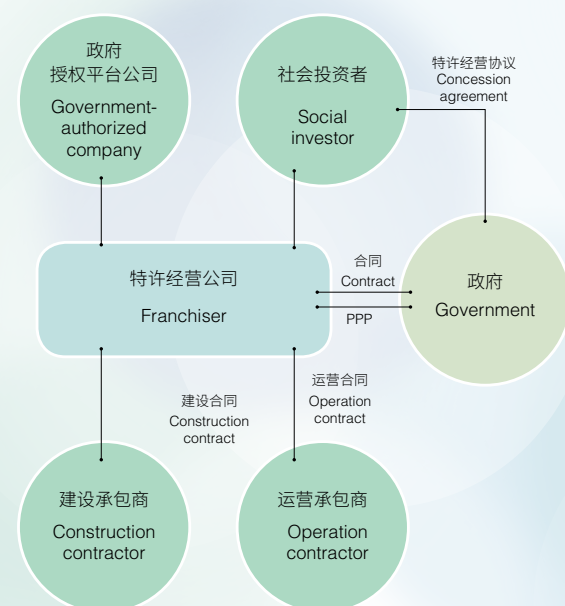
政府
授权平台公司
Government-authorized company

社会投资者
Social investor

特许经营协议
Concession agreement

特许经营公司
Franchiser

合同
Contract

PPP

政府
Government

建设合同
Construction contract

运营合同
Operation contract

建设承包商
Construction contractor

运营承包商
Operation contractor